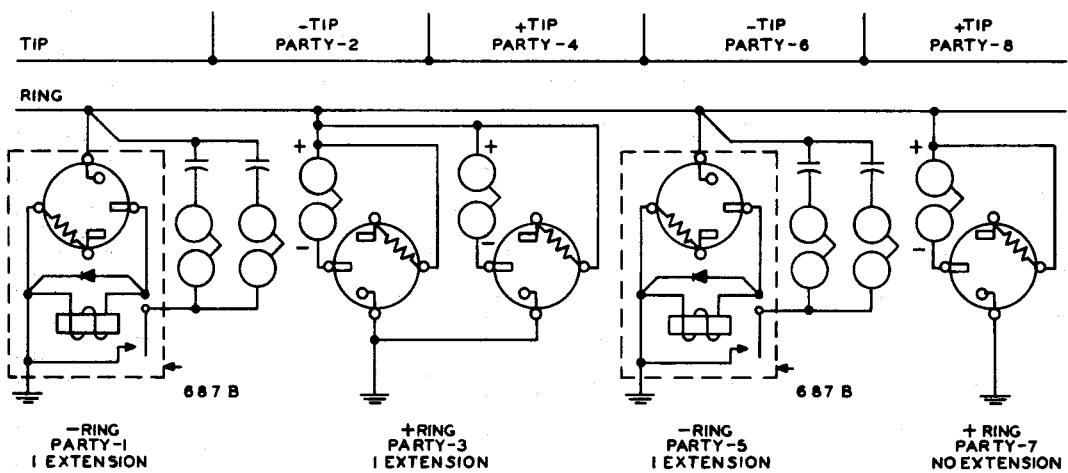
TIP

-TIP
PARTY-2

+TIP
PARTY-4

-TIP
PARTY-6

+TIP
PARTY-8

RING

+
-
+
-
+
-

687 B

687 B

-RING
PARTY-1
1 EXTENSION

+RING
PARTY-3
1 EXTENSION

-RING
PARTY-5
1 EXTENSION

+ RING
PARTY-7
NO EXTENSION